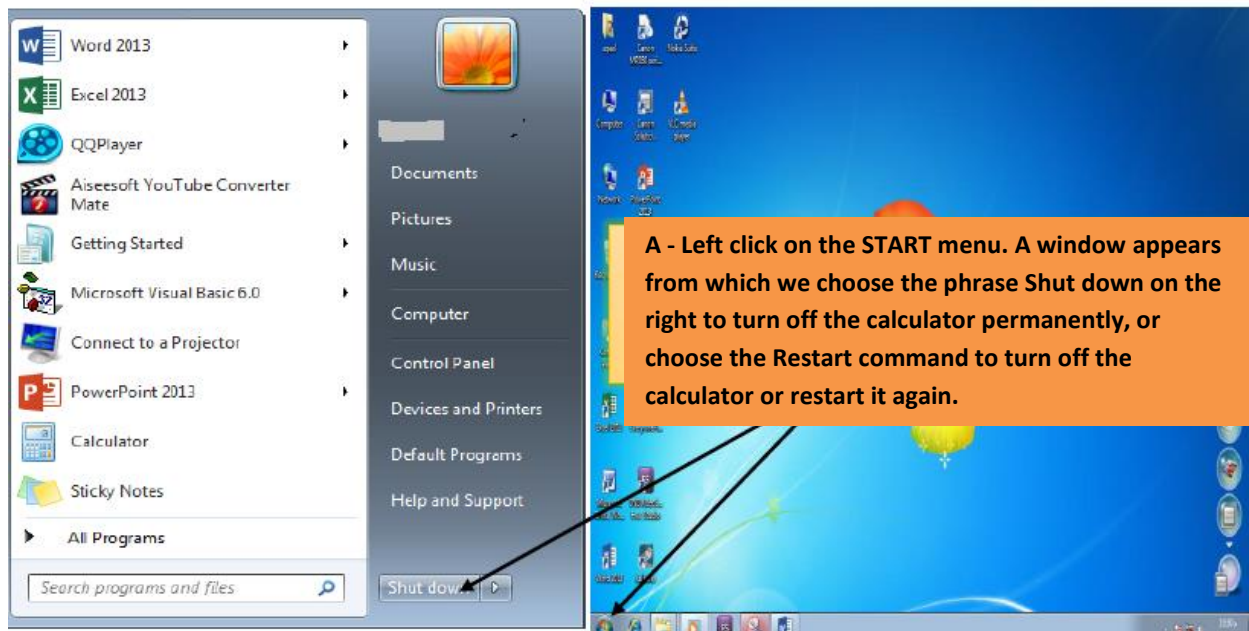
Word 2013
Excel 2013
QQPlayer
Aiseesoft YouTube Converter Mate
Getting Started
Microsoft Visual Basic 6.0
Connect to a Projector
PowerPoint 2013
Calculator
Sticky Notes
All Programs
Search programs and files

Documents
Pictures
Music
Computer
Control Panel
Devices and Printers
Default Programs
Help and Support
Shut down

A - Left click on the START menu. A window appears from which we choose the phrase Shut down on the right to turn off the calculator permanently, or choose the Restart command to turn off the calculator or restart it again.